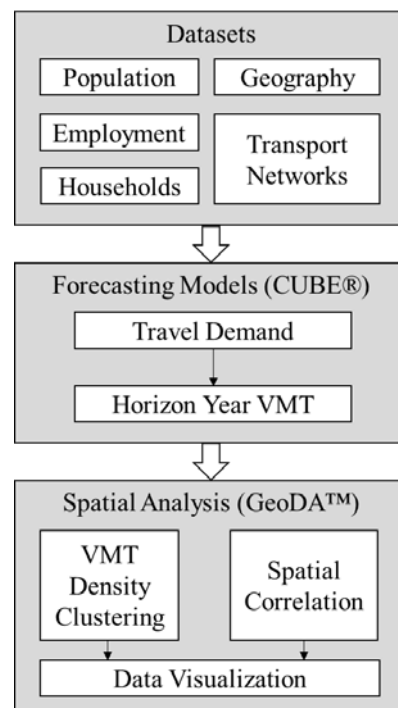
Datasets

Population

Geography

Employment

Transport Networks

Households

Forecasting Models (CUBE®)

Travel Demand

Horizon Year VMT

Spatial Analysis (GeoDA™)

VMT Density Clustering

Spatial Correlation

Data Visualization